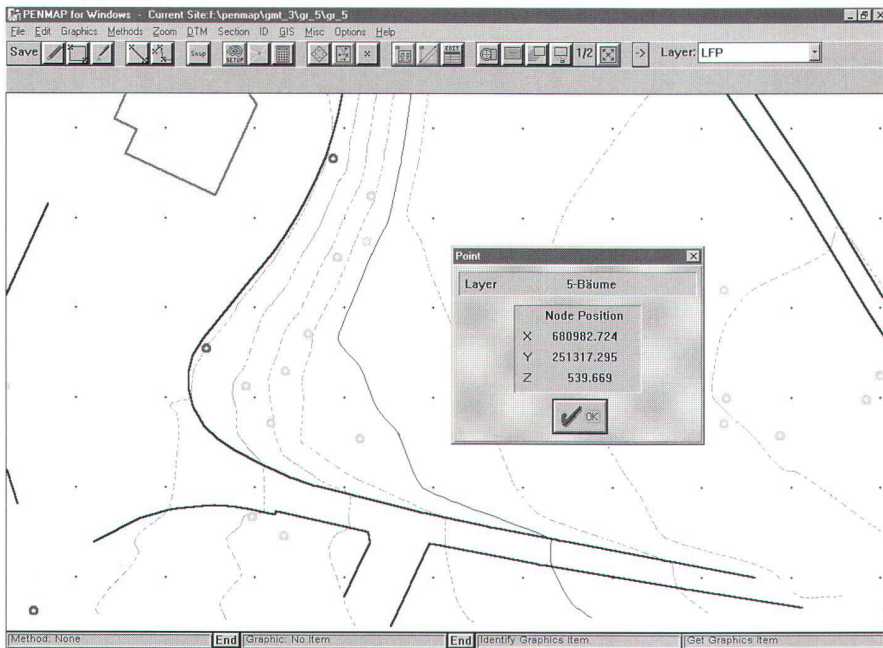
PENMAP for Windows - Current Site:f:\penmap\gmt_3\gr_5\gr_5

File Edit Graphics Methods Zoom DTM Section ID GIS Misc Options Help

Save Snap SETUP EDIT 1/2 -> Layer: LFP

Point

Layer 5-Bäume

Node Position

X 680982.724

Y 251317.295

Z 539.669

OK

Method: None End Graphic: No Item End Identify Graphics Item Get Graphics Item